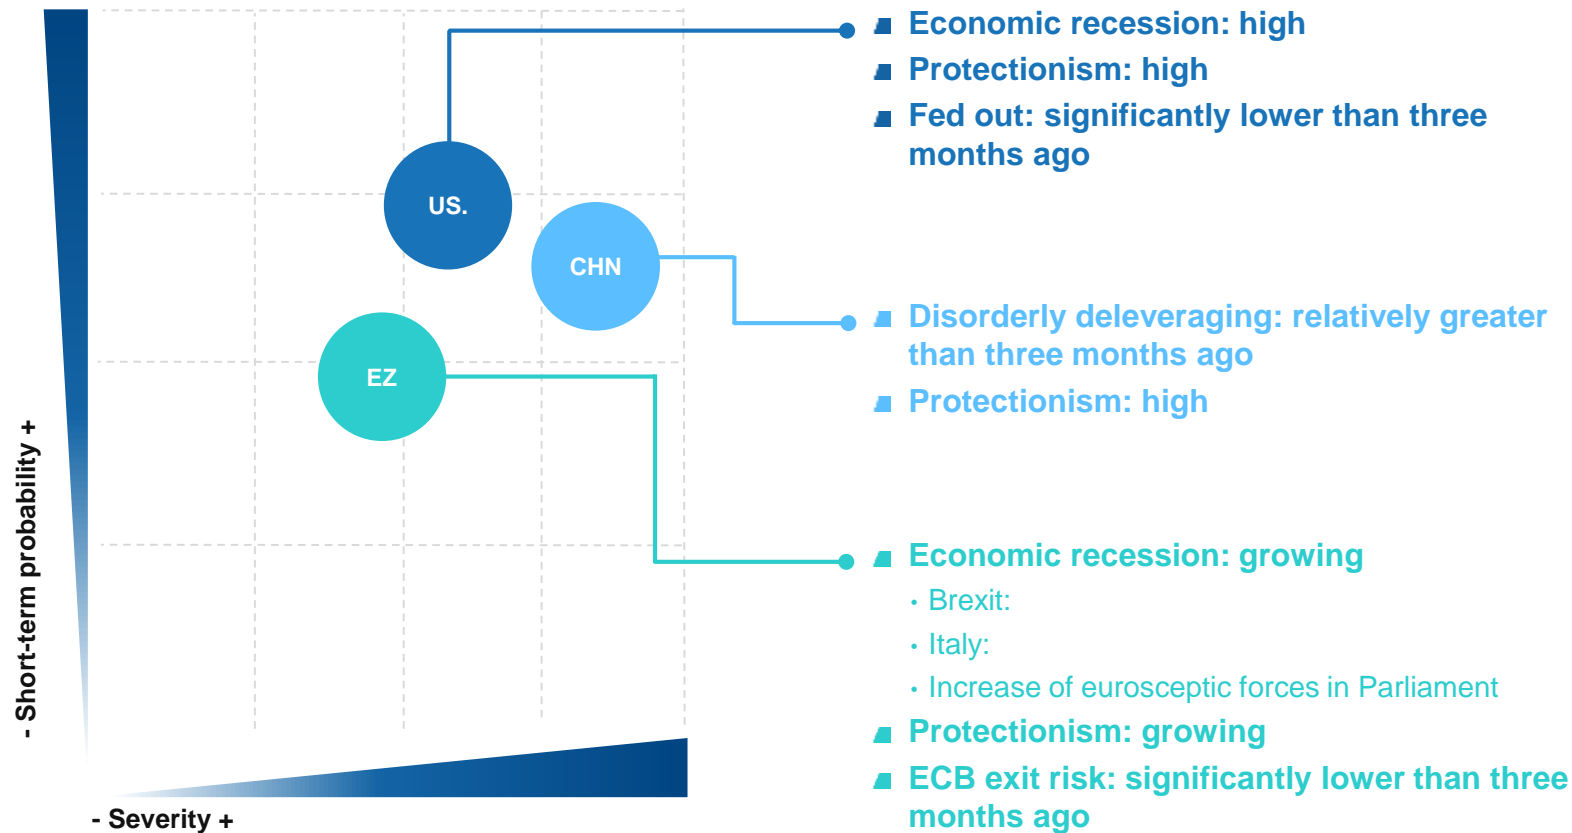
US.

CHN

EZ

- Short-term probability +

- Severity +

Economic recession: high
Protectionism: high
Fed out: significantly lower than three months ago

Disorderly deleveraging: relatively greater than three months ago
Protectionism: high

Economic recession: growing
• Brexit:
• Italy:
• Increase of eurosceptic forces in Parliament
Protectionism: growing
ECB exit risk: significantly lower than three months ago